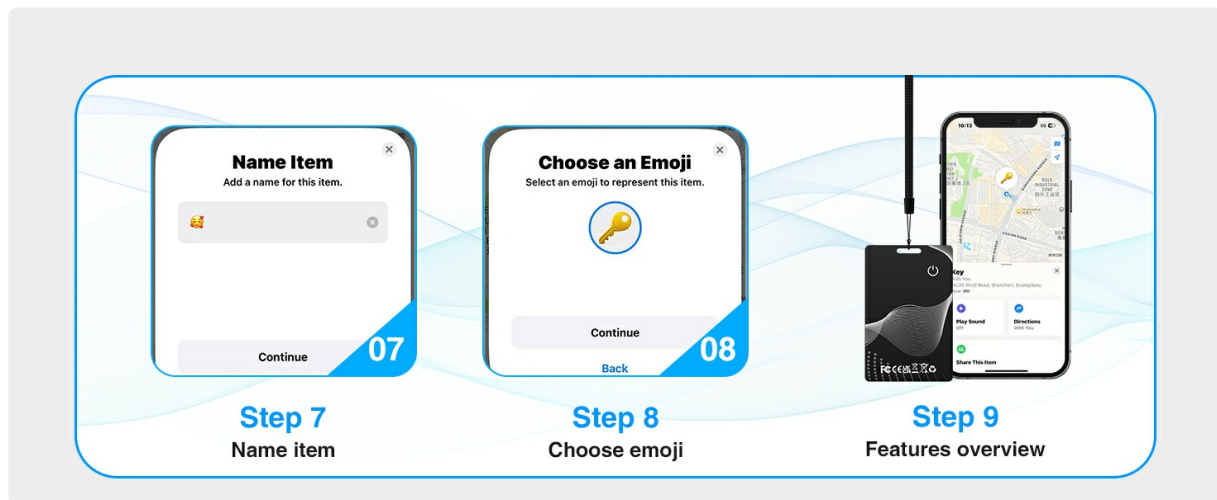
Name Item
Add a name for this item.

Continue

07

Choose an Emoji
Select an emoji to represent this item.

Continue

Back

08

16:13

Key

Play Sound
Off

Directions
With You

Share This Item

Step 7
Name item

Step 8
Choose emoji

Step 9
Features overview